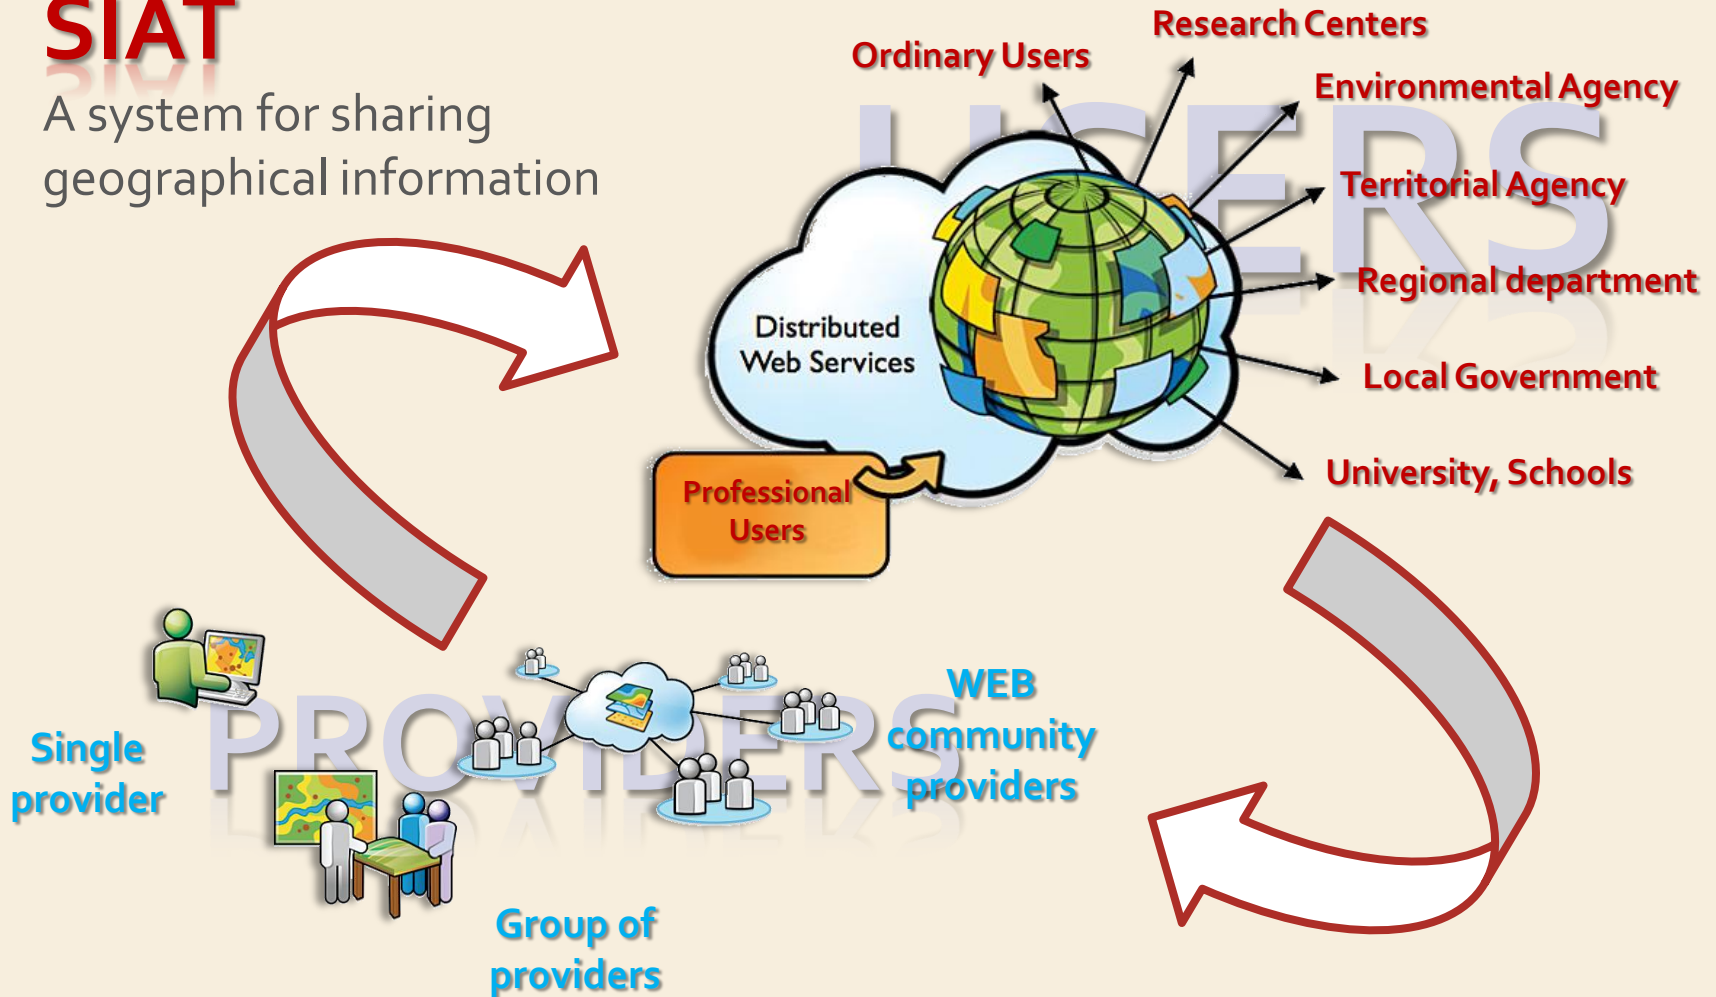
SIAT

A system for sharing geographical information

USERS

Ordinary Users

Research Centers

Environmental Agency

Territorial Agency

Regional department

Local Government

University, Schools

Distributed Web Services

Professional Users

PROVIDERS

Single provider

WEB community providers

Group of providers